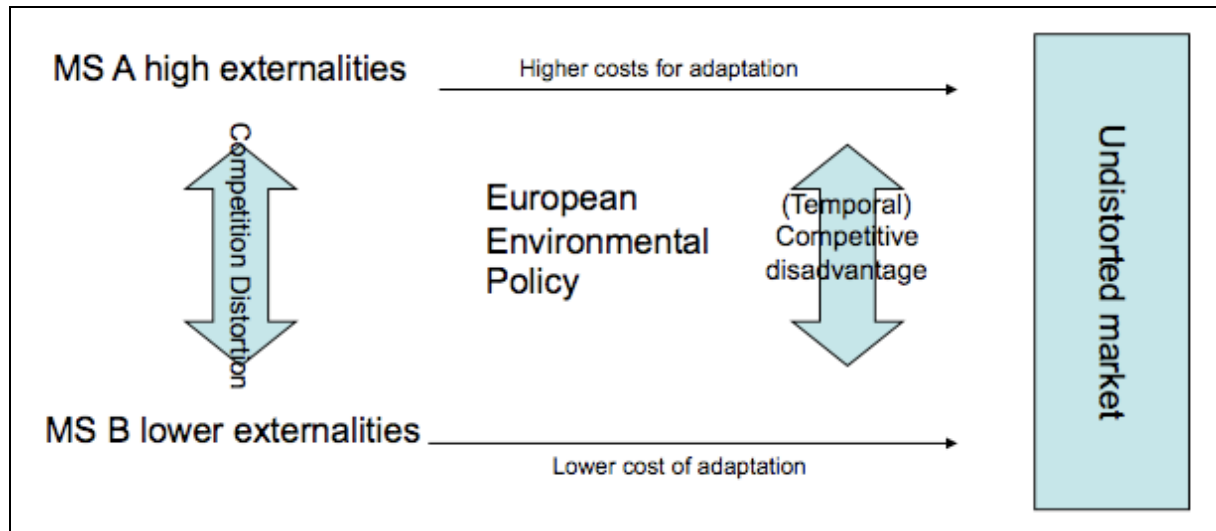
MS A high externalities

Higher costs for adaptation

Competition Distortion

European Environmental Policy

(Temporal) Competitive disadvantage

Undistorted market

MS B lower externalities

Lower cost of adaptation